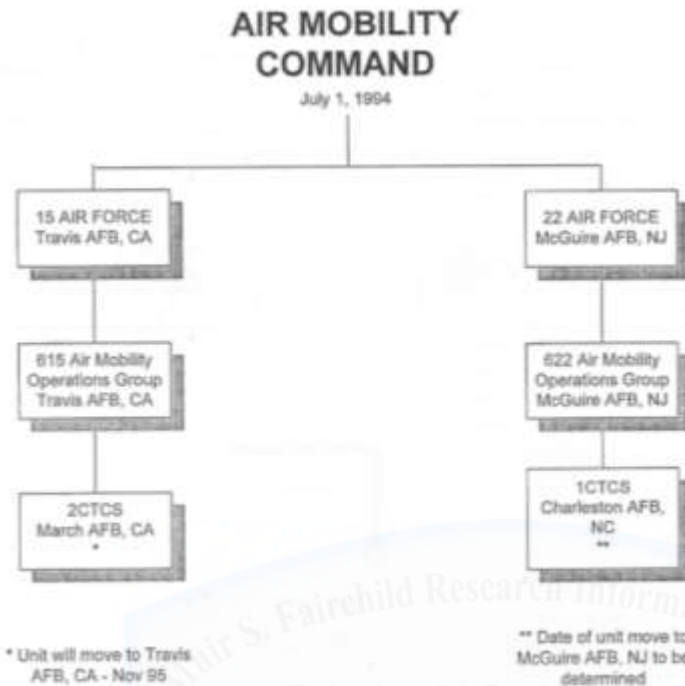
AIR MOBILITY COMMAND
July 1, 1994

15 AIR FORCE
Travis AFB, CA

615 Air Mobility Operations Group
Travis AFB, CA

2CTCS
March AFB, CA
*

22 AIR FORCE
McGuire AFB, NJ

622 Air Mobility Operations Group
McGuire AFB, NJ

1CTCS
Charleston AFB, NC
**

* Unit will move to Travis AFB, CA - Nov 95

** Date of unit move to McGuire AFB, NJ to be determined

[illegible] S. Fairchild Research Inform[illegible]